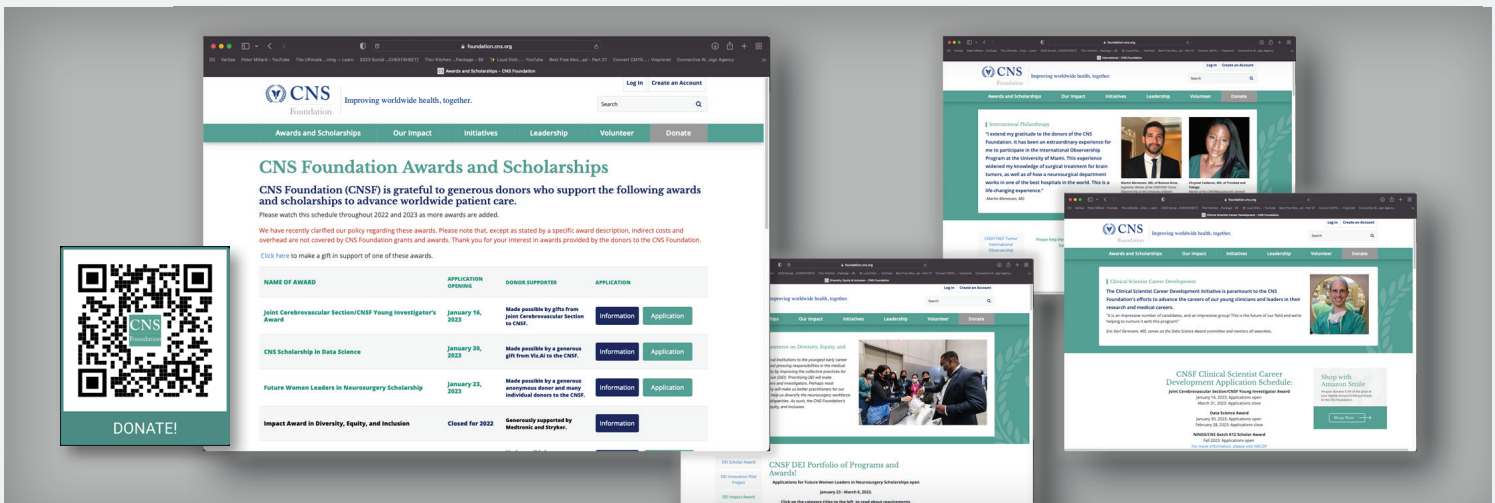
foundation.cns.org

Veritas Peter Millard – YouTube The Ultimate ...ning — Learn 2023 Social ...CHEATSHEET) Thor Kitchen ...Package – 36 Loud Dish...– YouTube Best Free Mon...ad – Part 27 Convert CMYK... – Vistaprint Connective IN...sign Agency

Awards and Scholarships – CNS Foundation

Log In Create an Account

CNS Foundation

Improving worldwide health, together.

Search

Awards and Scholarships Our Impact Initiatives Leadership Volunteer Donate

CNS Foundation Awards and Scholarships

CNS Foundation (CNSF) is grateful to generous donors who support the following awards and scholarships to advance worldwide patient care.

Please watch this schedule throughout 2022 and 2023 as more awards are added.

We have recently clarified our policy regarding these awards. Please note that, except as stated by a specific award description, indirect costs and overhead are not covered by CNS Foundation grants and awards. Thank you for your interest in awards provided by the donors to the CNS Foundation.

Click here to make a gift in support of one of these awards.

| NAME OF AWARD | APPLICATION OPENING | DONOR SUPPORTER | APPLICATION | |
|---|---|---|---|---|
| Joint Cerebrovascular Section/CNSF Young Investigator's Award | January 16, 2023 | Made possible by gifts from Joint Cerebrovascular Section to CNSF. | Information | Application |
| CNS Scholarship in Data Science | January 30, 2023 | Made possible by a generous gift from Viz.AI to the CNSF. | Information | Application |
| Future Women Leaders in Neurosurgery Scholarship | January 23, 2023 | Made possible by a generous anonymous donor and many individual donors to the CNSF. | Information | Application |
| Impact Award in Diversity, Equity, and Inclusion | Closed for 2022 | Generously supported by Medtronic and Stryker. | Information | |

CNS Foundation

DONATE!

Log In Create an Account

CNS Foundation Improving worldwide health, together.

Awards and Scholarships Our Impact Initiatives Leadership Volunteer Donate

International Philanthropy

"I extend my gratitude to the donors of the CNS Foundation. It has been an extraordinary experience for me to participate in the International Observership Program at the University of Miami. This experience widened my knowledge of surgical treatment for brain tumors, as well as of how a neurosurgical department works in one of the best hospitals in the world. This is a life-changing experience."
-Martin Merenzon, MD

Log In Create an Account

CNS Foundation Improving worldwide health, together.

Awards and Scholarships Our Impact Initiatives Leadership Volunteer Donate

Clinical Scientist Career Development

The Clinical Scientist Career Development Initiative is paramount to the CNS Foundation's efforts to advance the careers of our young clinicians and leaders in their research and medical careers.

CNSF Clinical Scientist Career Development Application Schedule:

Joint Cerebrovascular Section/CNSF Young Investigator Award

Data Science Award

NINDS/CNS Getch K12 Scholar Award

Shop with Amazon Smile

Shop Now

Improving worldwide health, together.

Our Impact Initiatives Leadership Volunteer Donate

CNSF DEI Portfolio of Programs and Awards!

Applications for Future Women Leaders in Neurosurgery Scholarships open

January 23 - March 6, 2023.

DEI Scholar Award

DEI Impact Award